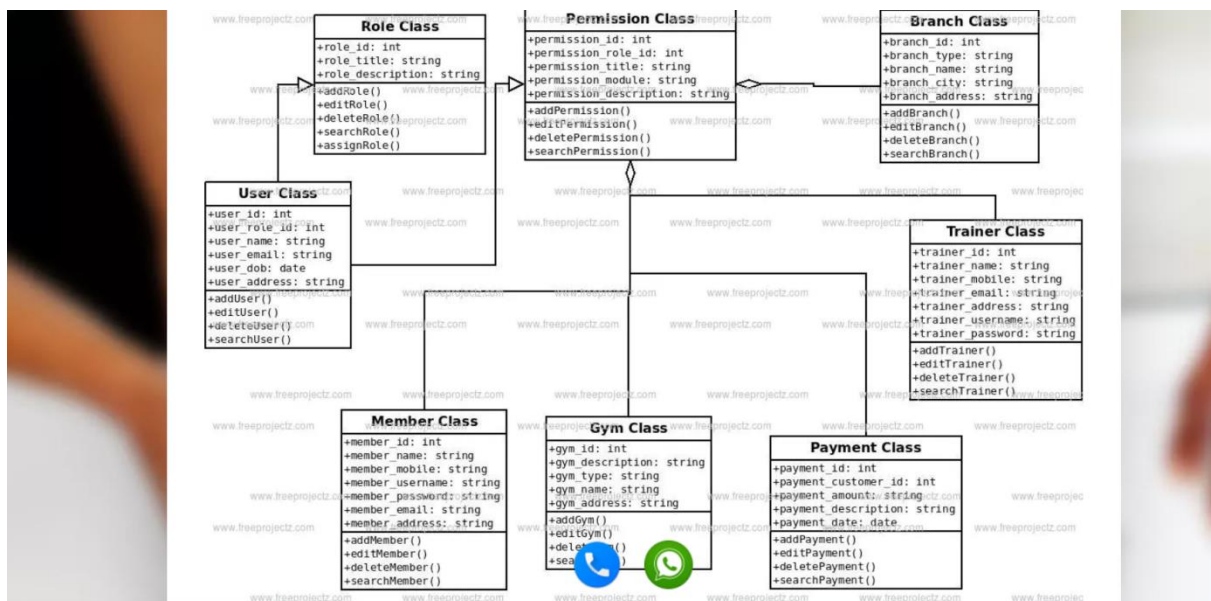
Role Class
+role_id: int
+role_title: string
+role_description: string
+addRole()
+editRole()
+deleteRole()
+searchRole()
+assignRole()

Permission Class
+permission_id: int
+permission_role_id: int
+permission_title: string
+permission_module: string
+permission_description: string
+addPermission()
+editPermission()
+deletePermission()
+searchPermission()

Branch Class
+branch_id: int
+branch_type: string
+branch_name: string
+branch_city: string
+branch_address: string
+addBranch()
+editBranch()
+deleteBranch()
+searchBranch()

User Class
+user_id: int
+user_role_id: int
+user_name: string
+user_email: string
+user_dob: date
+user_address: string
+addUser()
+editUser()
+deleteUser()
+searchUser()

Trainer Class
+trainer_id: int
+trainer_name: string
+trainer_mobile: string
+trainer_email: string
+trainer_address: string
+trainer_username: string
+trainer_password: string
+addTrainer()
+editTrainer()
+deleteTrainer()
+searchTrainer()

Member Class
+member_id: int
+member_name: string
+member_mobile: string
+member_username: string
+member_password: string
+member_email: string
+member_address: string
+addMember()
+editMember()
+deleteMember()
+searchMember()

Gym Class
+gym_id: int
+gym_description: string
+gym_type: string
+gym_name: string
+gym_address: string
+addGym()
+editGym()
+dele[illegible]
+sea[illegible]

Payment Class
+payment_id: int
+payment_customer_id: int
+payment_amount: string
+payment_description: string
+payment_date: date
+addPayment()
+editPayment()
+deletePayment()
+searchPayment()

www.freeprojectz.com